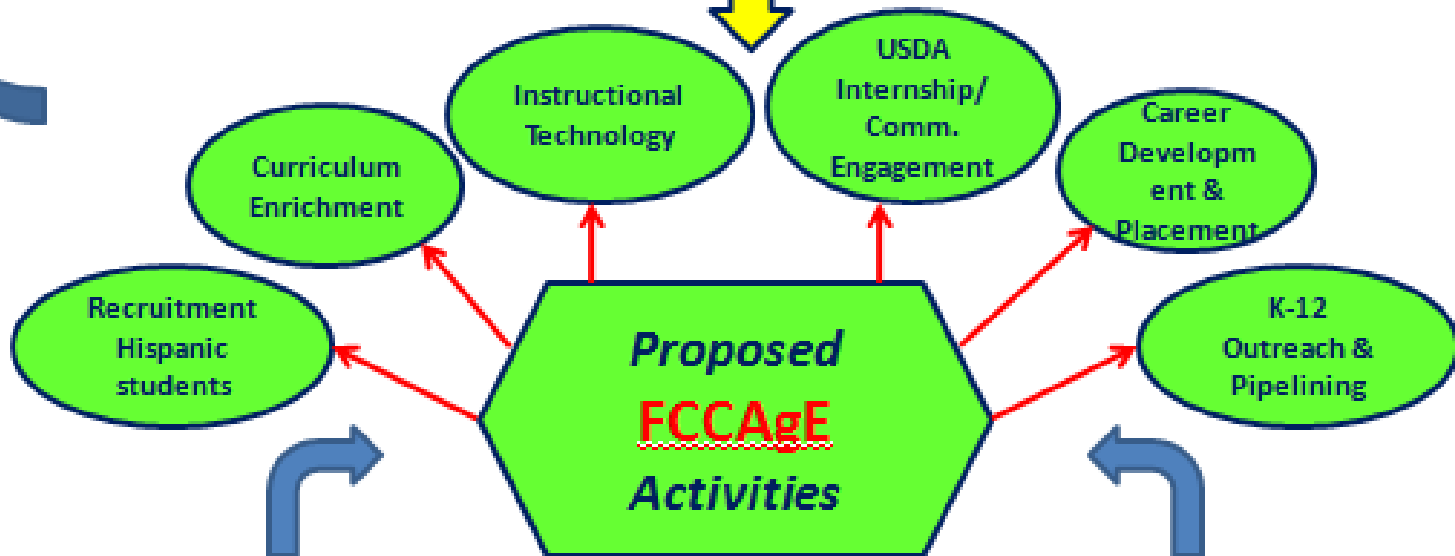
Instructional Technology

USDA Internship/ Comm. Engagement

Curriculum Enrichment

Career Developm ent & Placement

Recruitment Hispanic students

K-12 Outreach & Pipelining

Proposed FCCAgE Activities